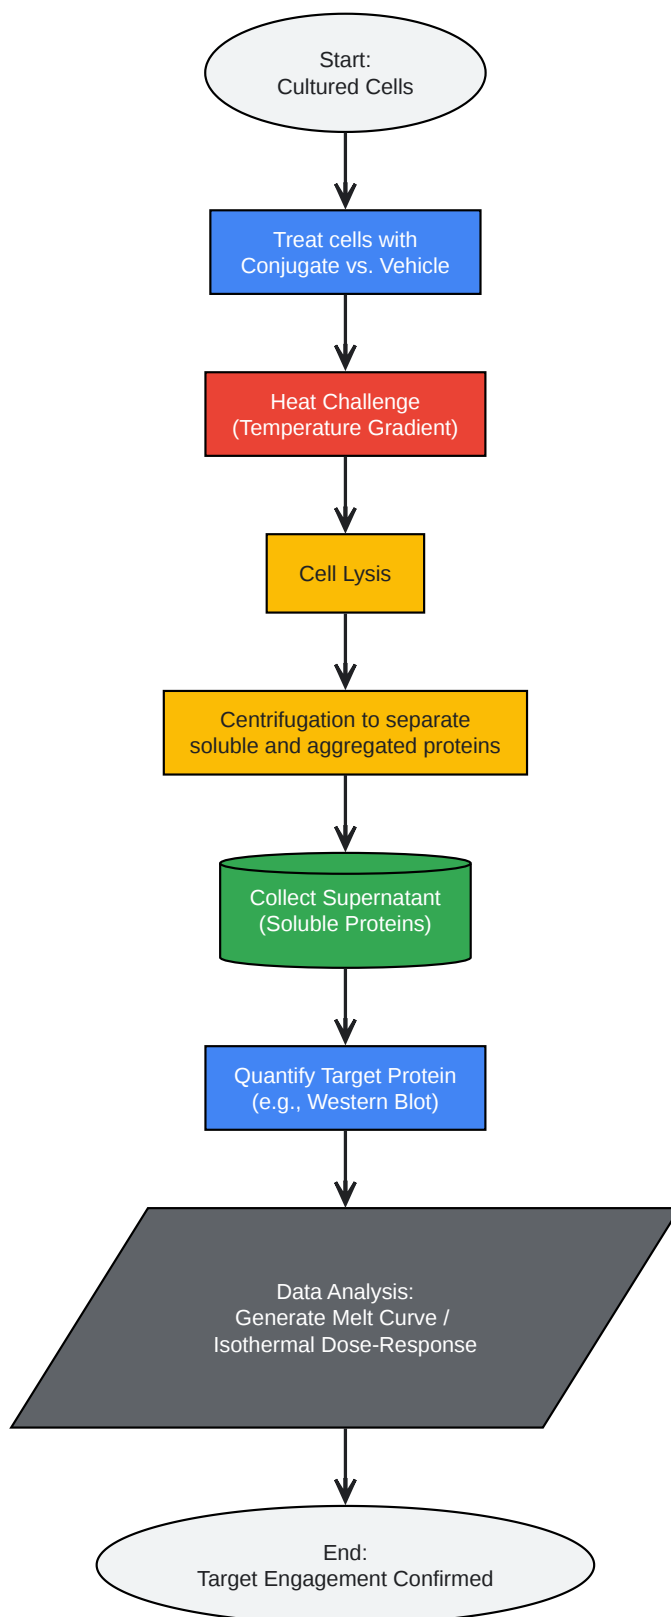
Start:
Cultured Cells

Treat cells with
Conjugate vs. Vehicle

Heat Challenge
(Temperature Gradient)

Cell Lysis

Centrifugation to separate
soluble and aggregated proteins

Collect Supernatant
(Soluble Proteins)

Quantify Target Protein
(e.g., Western Blot)

Data Analysis:
Generate Melt Curve /
Isothermal Dose-Response

End:
Target Engagement Confirmed